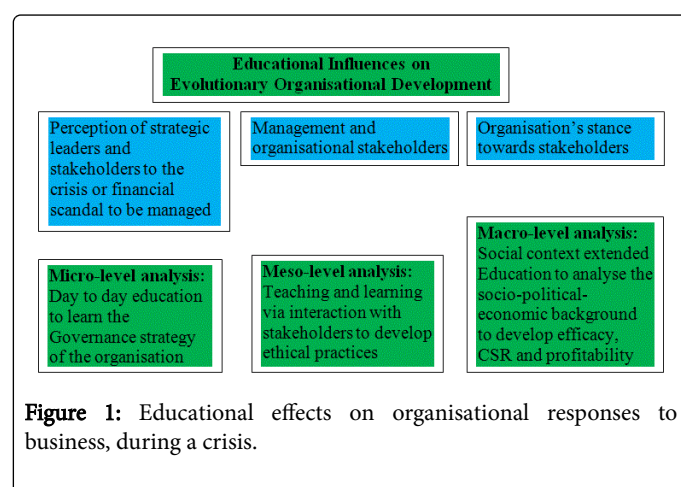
Educational Influences on Evolutionary Organisational Development

Perception of strategic leaders and stakeholders to the crisis or financial scandal to be managed

Management and organisational stakeholders

Organisation's stance towards stakeholders

Micro-level analysis: Day to day education to learn the Governance strategy of the organisation

Meso-level analysis: Teaching and learning via interaction with stakeholders to develop ethical practices

Macro-level analysis: Social context extended Education to analyse the socio-political-economic background to develop efficacy, CSR and profitability

Figure 1: Educational effects on organisational responses to business, during a crisis.